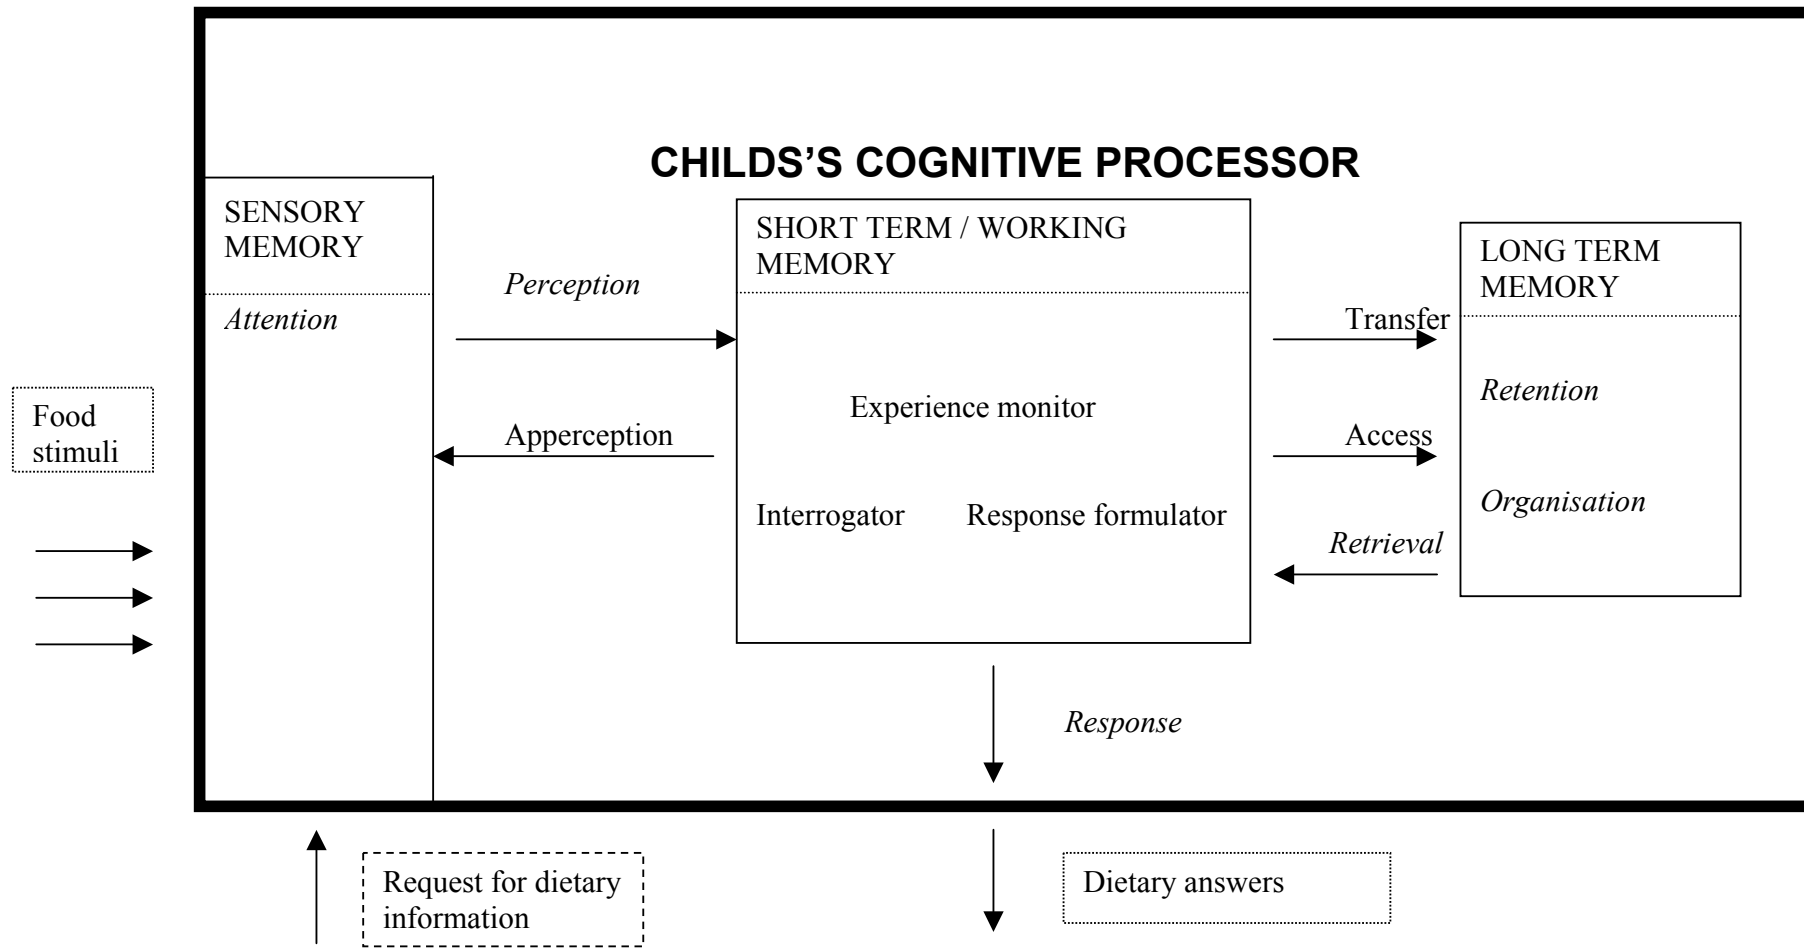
CHILDS'S COGNITIVE PROCESSOR

Food stimuli

SENSORY MEMORY

*Attention*

*Perception*

Apperception

SHORT TERM / WORKING MEMORY

Experience monitor

Interrogator

Response formulator

Transfer

Access

*Retrieval*

LONG TERM MEMORY

*Retention*

*Organisation*

*Response*

Request for dietary information

Dietary answers